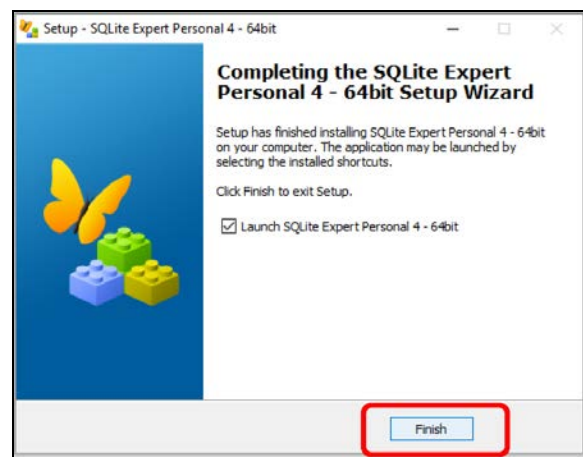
Setup - SQLite Expert Personal 4 - 64bit

Completing the SQLite Expert Personal 4 - 64bit Setup Wizard

Setup has finished installing SQLite Expert Personal 4 - 64bit on your computer. The application may be launched by selecting the installed shortcuts.

Click Finish to exit Setup.

☑ Launch SQLite Expert Personal 4 - 64bit

Finish